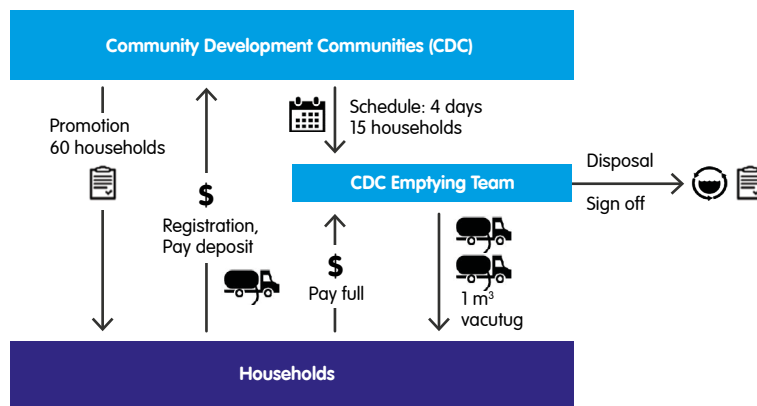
Community Development Communities (CDC)

Promotion
60 households

$
Registration,
Pay deposit

Schedule: 4 days
15 households

CDC Emptying Team

Disposal

Sign off

$
Pay full

1 $m^3$
vacutug

Households